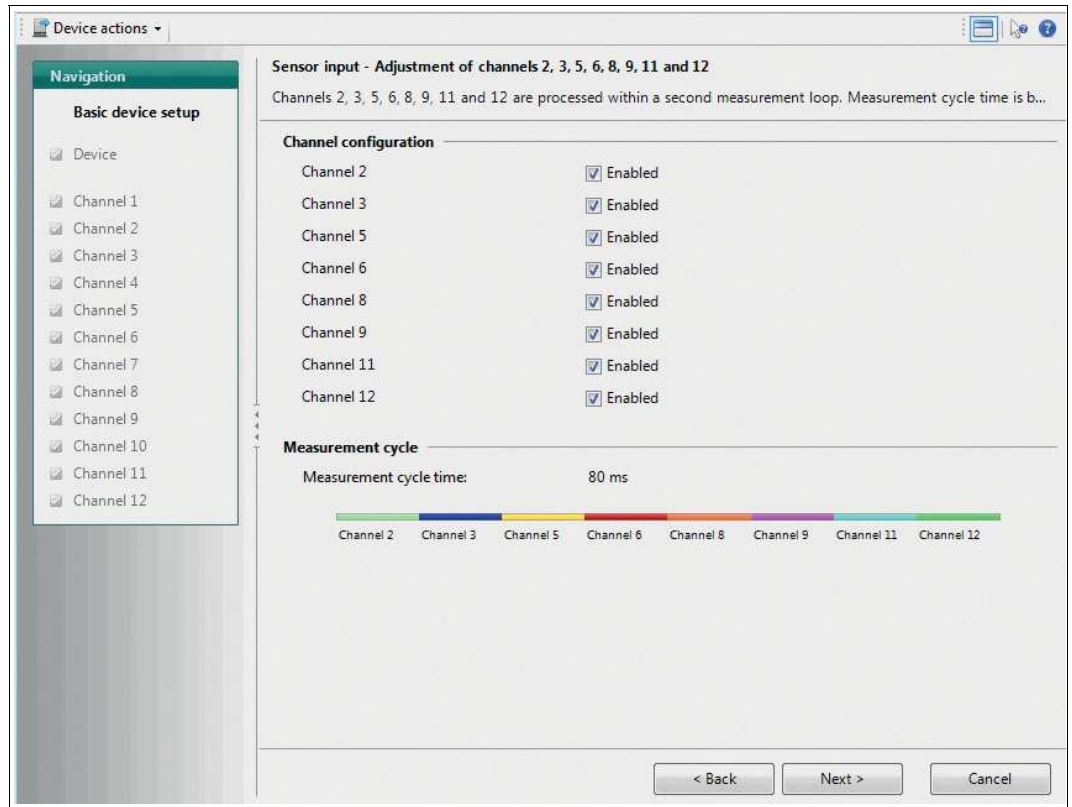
Device actions ▾

Navigation

Basic device setup

Device

Channel 1
Channel 2
Channel 3
Channel 4
Channel 5
Channel 6
Channel 7
Channel 8
Channel 9
Channel 10
Channel 11
Channel 12

Sensor input - Adjustment of channels 2, 3, 5, 6, 8, 9, 11 and 12

Channels 2, 3, 5, 6, 8, 9, 11 and 12 are processed within a second measurement loop. Measurement cycle time is b...

Channel configuration

| | |
|---|---|
| Channel 2 | Enabled |
| Channel 3 | Enabled |
| Channel 5 | Enabled |
| Channel 6 | Enabled |
| Channel 8 | Enabled |
| Channel 9 | Enabled |
| Channel 11 | Enabled |
| Channel 12 | Enabled |

Measurement cycle

Measurement cycle time: 80 ms

Channel 2 Channel 3 Channel 5 Channel 6 Channel 8 Channel 9 Channel 11 Channel 12

< Back Next > Cancel